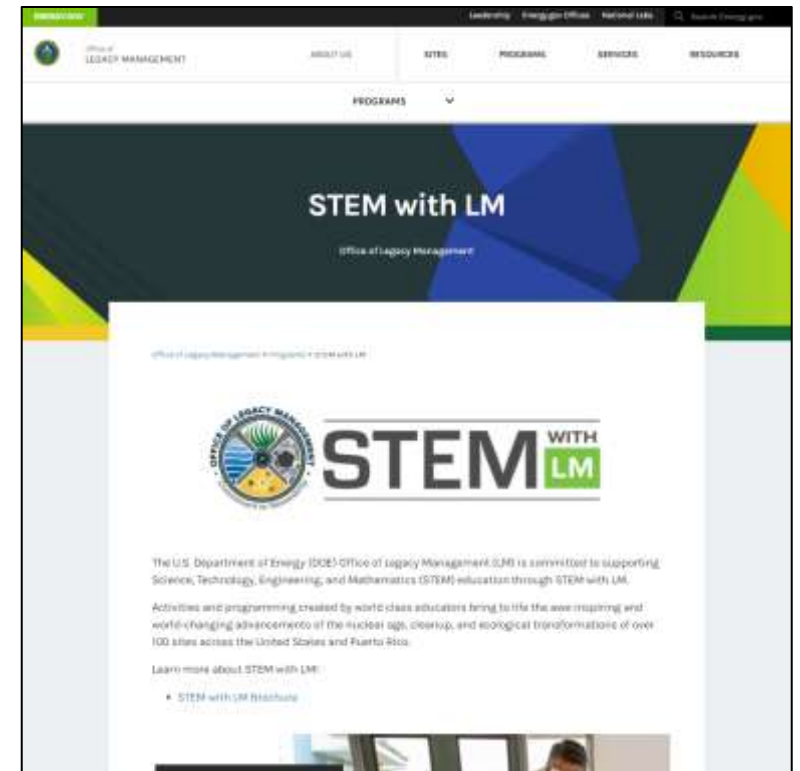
ENERGY.GOV

Leadership Energy.gov Offices National Labs Search Energy.gov

Office of LEGACY MANAGEMENT

ABOUT US SITES PROGRAMS SERVICES RESOURCES

PROGRAMS

STEM with LM

Office of Legacy Management

Office of Legacy Management » Programs » STEM with LM

OFFICE OF LEGACY MANAGEMENT

STEM WITH LM

The U.S. Department of Energy (DOE) Office of Legacy Management (LM) is committed to supporting Science, Technology, Engineering, and Mathematics (STEM) education through STEM with LM.

Activities and programming created by world class educators bring to life the awe inspiring and world-changing advancements of the nuclear age, cleanup, and ecological transformations of over 100 sites across the United States and Puerto Rico.

Learn more about STEM with LM:

• STEM with LM Brochure